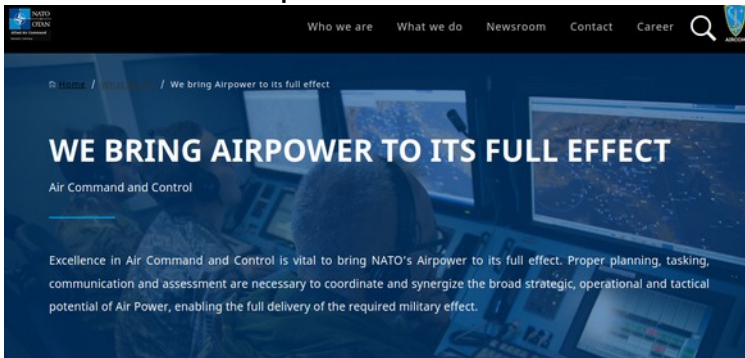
NATO OTAN Allied Air Command

Who we are What we do Newsroom Contact Career

AIRCOM

Home / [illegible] / We bring Airpower to its full effect

WE BRING AIRPOWER TO ITS FULL EFFECT

Air Command and Control

Excellence in Air Command and Control is vital to bring NATO's Airpower to its full effect. Proper planning, tasking, communication and assessment are necessary to coordinate and synergize the broad strategic, operational and tactical potential of Air Power, enabling the full delivery of the required military effect.